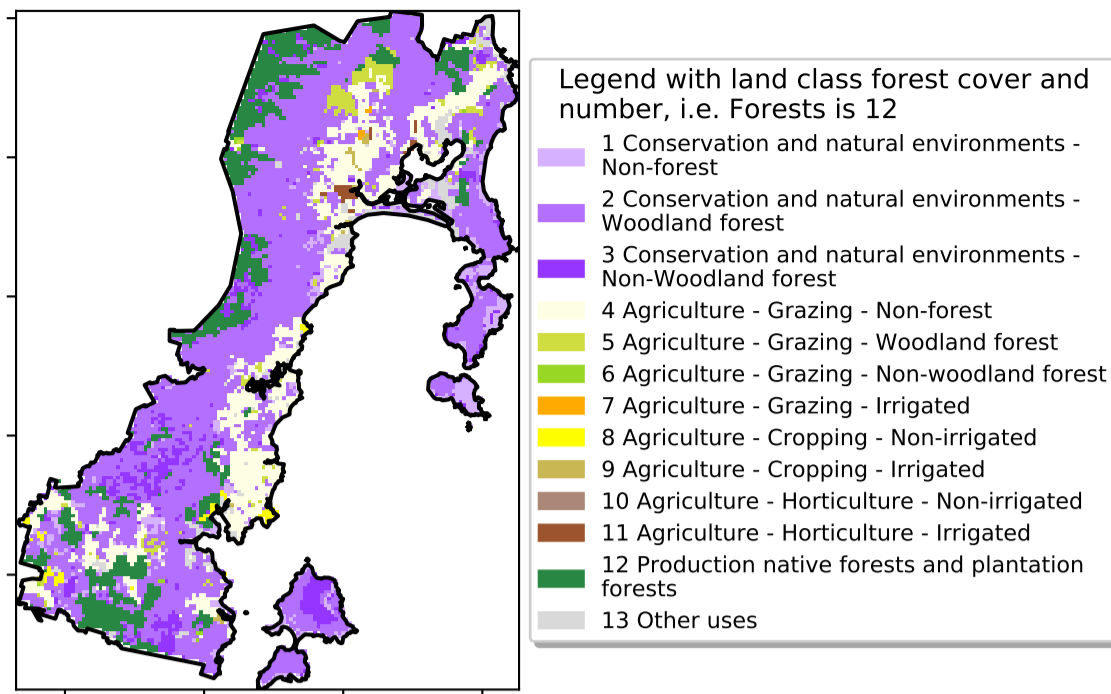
Legend with land class forest cover and number, i.e. Forests is 12

1 Conservation and natural environments - Non-forest
2 Conservation and natural environments - Woodland forest
3 Conservation and natural environments - Non-Woodland forest
4 Agriculture - Grazing - Non-forest
5 Agriculture - Grazing - Woodland forest
6 Agriculture - Grazing - Non-woodland forest
7 Agriculture - Grazing - Irrigated
8 Agriculture - Cropping - Non-irrigated
9 Agriculture - Cropping - Irrigated
10 Agriculture - Horticulture - Non-irrigated
11 Agriculture - Horticulture - Irrigated
12 Production native forests and plantation forests
13 Other uses